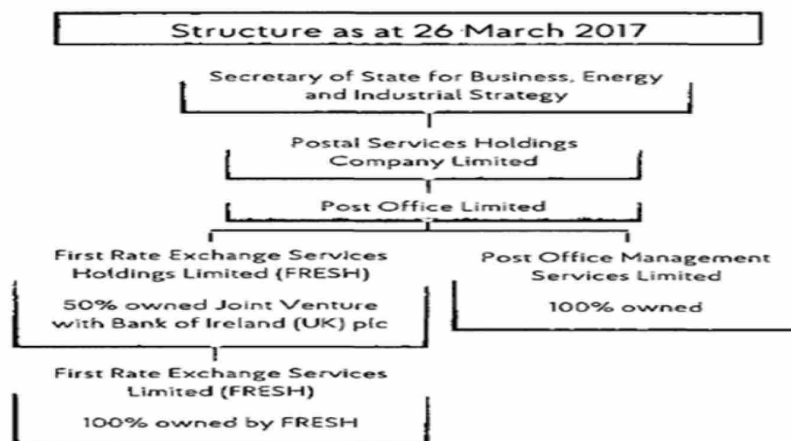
Structure as at 26 March 2017

Secretary of State for Business, Energy and Industrial Strategy

Postal Services Holdings Company Limited

Post Office Limited

First Rate Exchange Services Holdings Limited (FRESH)

50% owned Joint Venture with Bank of Ireland (UK) plc

Post Office Management Services Limited

100% owned

First Rate Exchange Services Limited (FRESH)

100% owned by FRESH